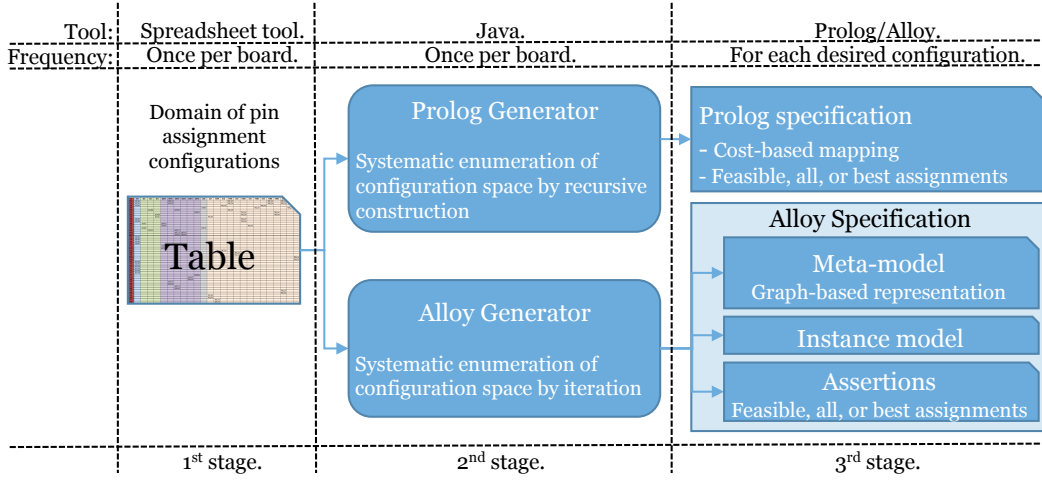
Tool: Spreadsheet tool. Java. Prolog/Alloy.
Frequency: Once per board. Once per board. For each desired configuration.

Domain of pin assignment configurations

Table

Prolog Generator
Systematic enumeration of configuration space by recursive construction

Alloy Generator
Systematic enumeration of configuration space by iteration

Prolog specification
- Cost-based mapping
- Feasible, all, or best assignments

Alloy Specification

Meta-model
Graph-based representation

Instance model

Assertions
Feasible, all, or best assignments

1$^{st}$ stage. 2$^{nd}$ stage. 3$^{rd}$ stage.